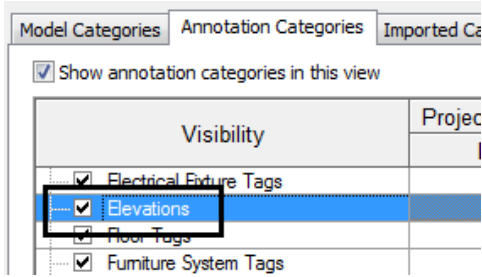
Model Categories | Annotation Categories | Imported Ca

Show annotation categories in this view

| Visibility | Projec |
|---|---|
| Electrical Fixture Tags | |
| Elevations | |
| Floor Tags | |
| Furniture System Tags | |